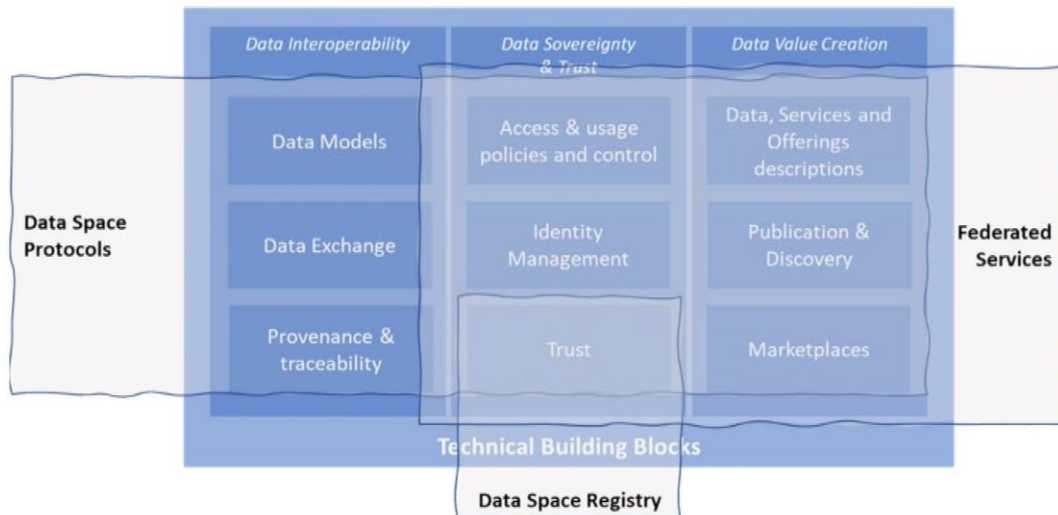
Data Interoperability

Data Sovereignty & Trust

Data Value Creation

Data Models

Access & usage policies and control

Data, Services and Offerings descriptions

Data Space Protocols

Data Exchange

Identity Management

Publication & Discovery

Federated Services

Provenance & traceability

Trust

Marketplaces

Technical Building Blocks

Data Space Registry